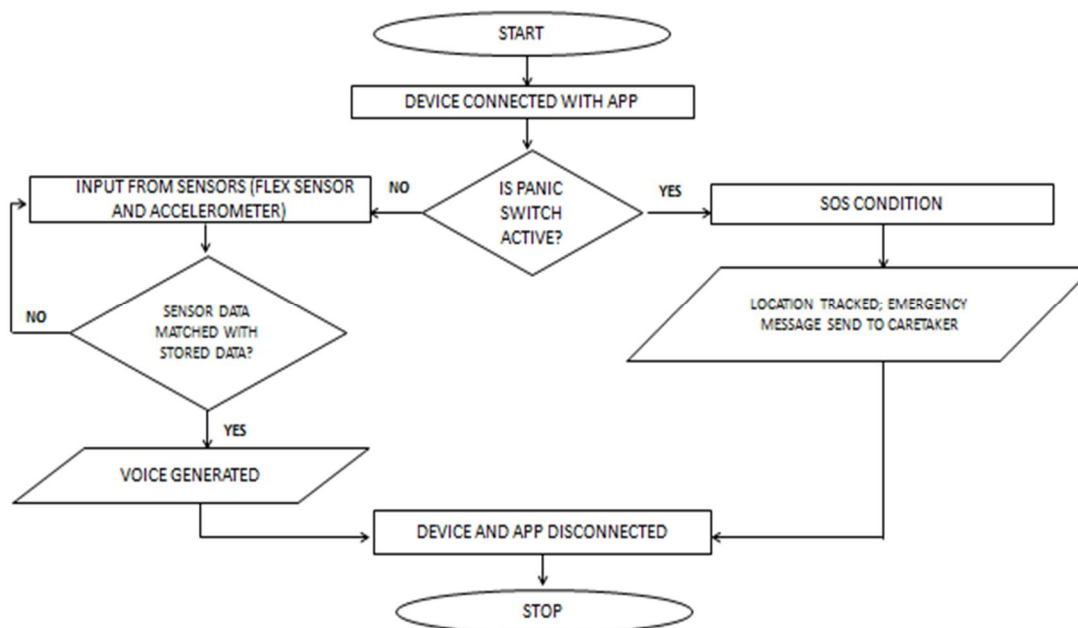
START

DEVICE CONNECTED WITH APP

IS PANIC SWITCH ACTIVE?

NO

YES

INPUT FROM SENSORS (FLEX SENSOR AND ACCELEROMETER)

SOS CONDITION

SENSOR DATA MATCHED WITH STORED DATA?

NO

LOCATION TRACKED; EMERGENCY MESSAGE SEND TO CARETAKER

YES

VOICE GENERATED

DEVICE AND APP DISCONNECTED

STOP